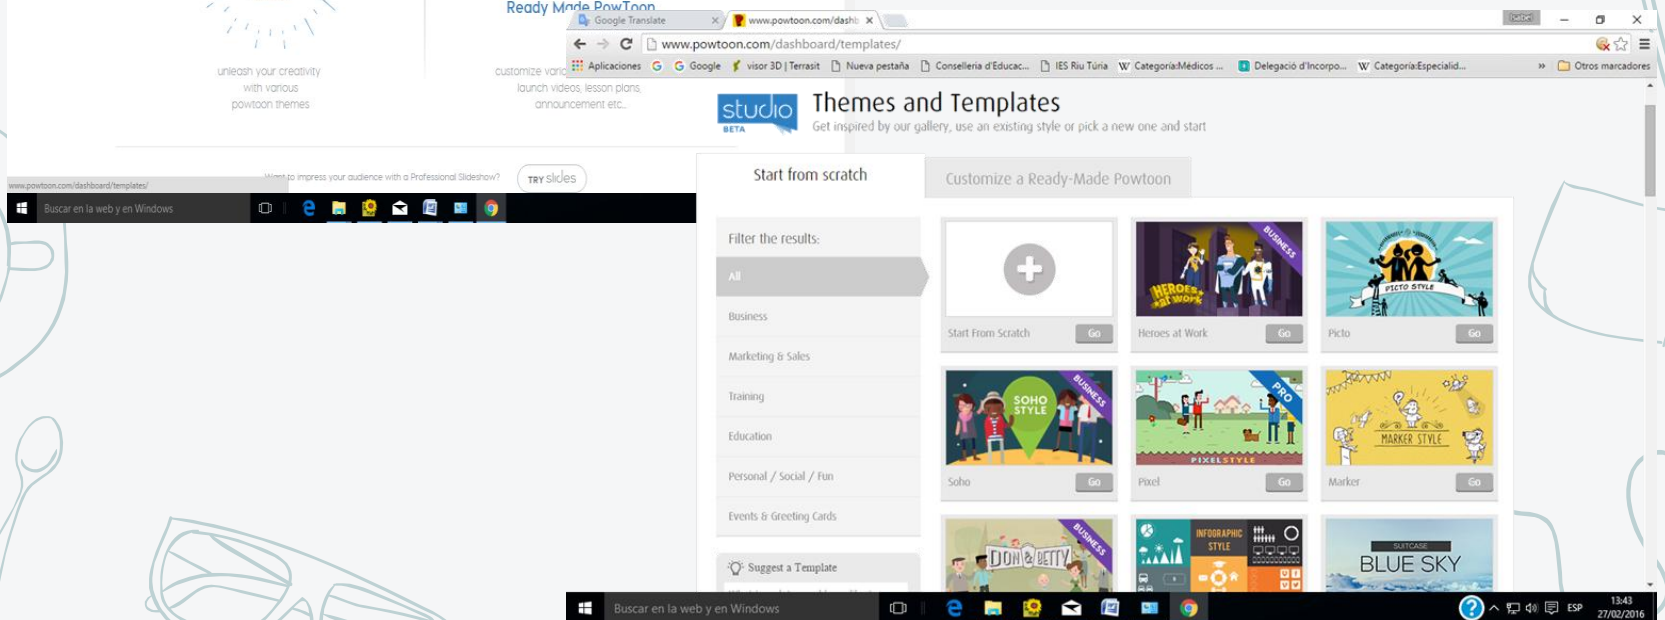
Ready Made PowToon

unleash your creativity with various powtoon themes

customize vario launch videos, lesson plans, announcement etc...

Want to impress your audience with a Professional Slideshow?

TRY slides

www.powtoon.com/dashboard/templates/

Buscar en la web y en Windows

Google Translate

www.powtoon.com/dashb

Isabel

www.powtoon.com/dashboard/templates/

Aplicaciones Google visor 3D | Terrasit Nueva pestaña Conselleria d'Educac... IES Riu Túria Categoría:Médicos ... Delegació d'Incorpo... Categoría:Especialid... Otros marcadores

studio BETA

Themes and Templates

Get inspired by our gallery, use an existing style or pick a new one and start

Start from scratch

Customize a Ready-Made Powtoon

Filter the results:

All

Business

Marketing & Sales

Training

Education

Personal / Social / Fun

Events & Greeting Cards

Suggest a Template

Start From Scratch Go

BUSINESS HEROES at work

Heroes at Work Go

PICTO STYLE

Picto Go

SOHO STYLE BUSINESS

Soho Go

PRO PIXELSTYLE

Pixel Go

MARKER STYLE

Marker Go

DON & BETTY BUSINESS

INFOGRAPHIC STYLE

SUITCASE BLUE SKY

Buscar en la web y en Windows

ESP 13:43 27/02/2016